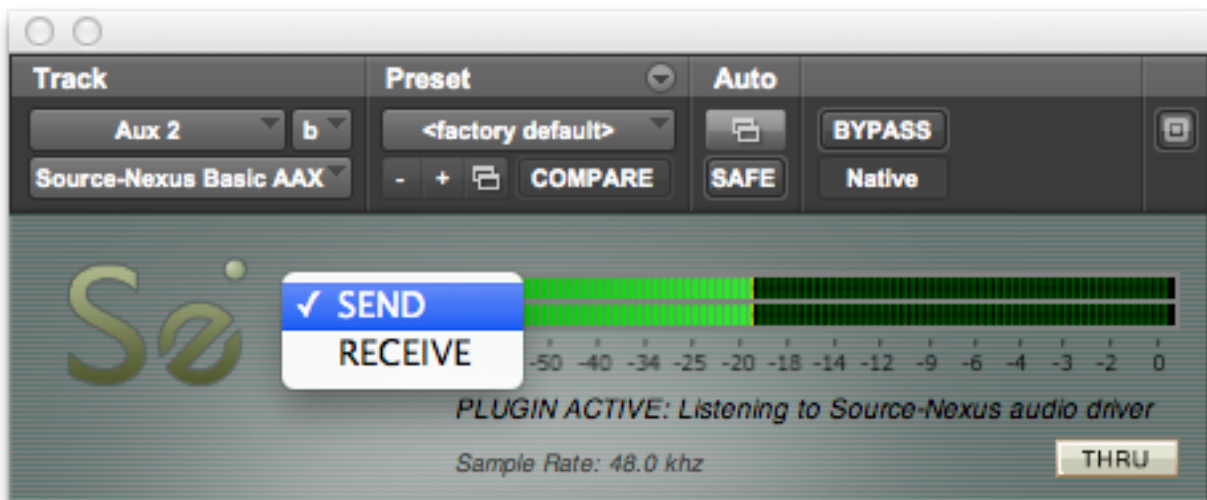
Track
Aux 2
b
Source-Nexus Basic AAX
Preset
<factory default>
- + COMPARE
Auto
SAFE
BYPASS
Native

✓ SEND
RECEIVE
-50 -40 -34 -25 -20 -18 -14 -12 -9 -6 -4 -3 -2 0
PLUGIN ACTIVE: Listening to Source-Nexus audio driver
Sample Rate: 48.0 khz
THRU